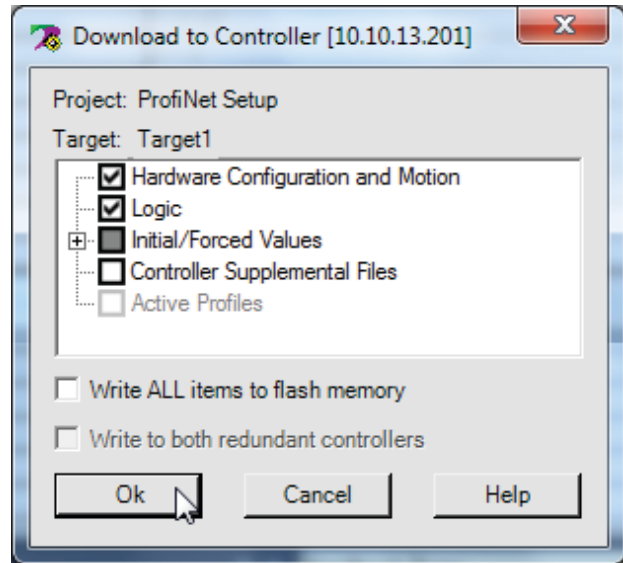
Download to Controller [10.10.13.201]

Project: ProfiNet Setup

Target: Target1

Hardware Configuration and Motion
Logic
Initial/Forced Values
Controller Supplemental Files
Active Profiles

Write ALL items to flash memory

Write to both redundant controllers

Ok
Cancel
Help